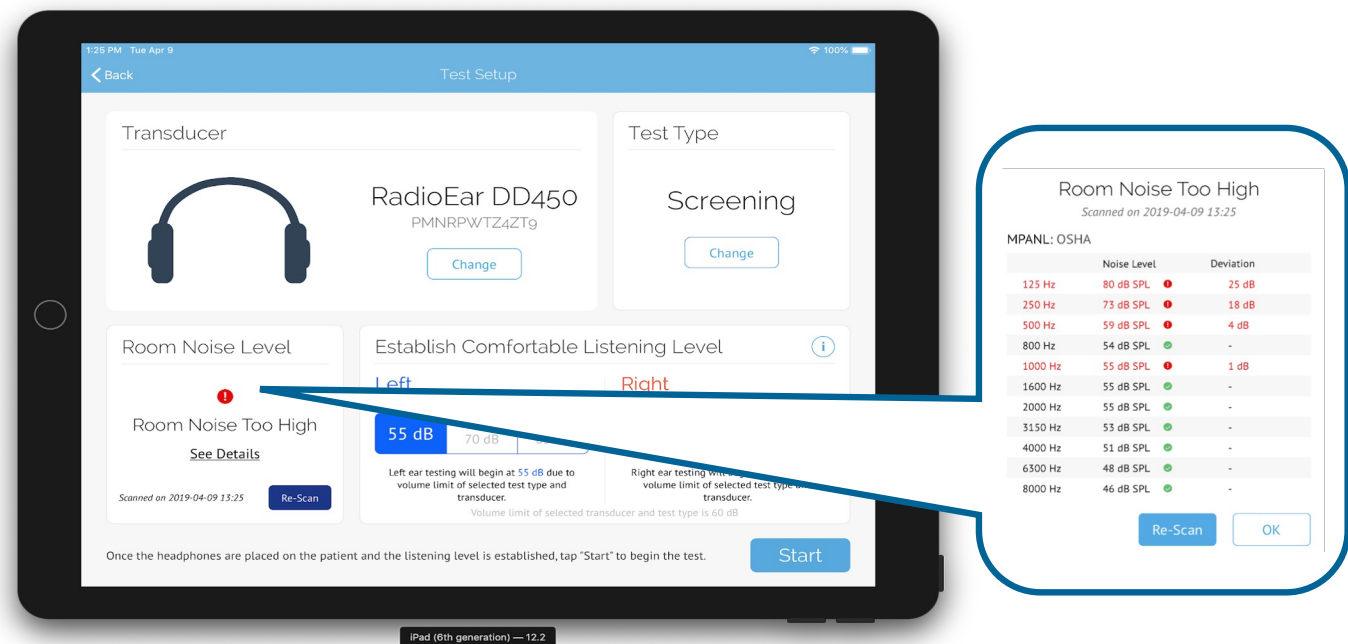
1:25 PM Tue Apr 9

100%

Back

Test Setup

Transducer

RadioEar DD450

PMNRPWTZ4ZT9

Change

Test Type

Screening

Change

Room Noise Level

Room Noise Too High

See Details

Scanned on 2019-04-09 13:25

Re-Scan

Establish Comfortable Listening Level

Left

Right

55 dB

70 dB

Left ear testing will begin at 55 dB due to volume limit of selected test type and transducer.

Right ear testing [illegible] volume limit of selected test type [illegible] transducer.

Volume limit of selected transducer and test type is 60 dB

Once the headphones are placed on the patient and the listening level is established, tap "Start" to begin the test.

Start

iPad (6th generation) — 12.2

Room Noise Too High

Scanned on 2019-04-09 13:25

MPANL: OSHA

| | Noise Level | Deviation |
|---|---|---|
| 125 Hz | 80 dB SPL | 25 dB |
| 250 Hz | 73 dB SPL | 18 dB |
| 500 Hz | 59 dB SPL | 4 dB |
| 800 Hz | 54 dB SPL | - |
| 1000 Hz | 55 dB SPL | 1 dB |
| 1600 Hz | 55 dB SPL | - |
| 2000 Hz | 55 dB SPL | - |
| 3150 Hz | 53 dB SPL | - |
| 4000 Hz | 51 dB SPL | - |
| 6300 Hz | 48 dB SPL | - |
| 8000 Hz | 46 dB SPL | - |

Re-Scan

OK